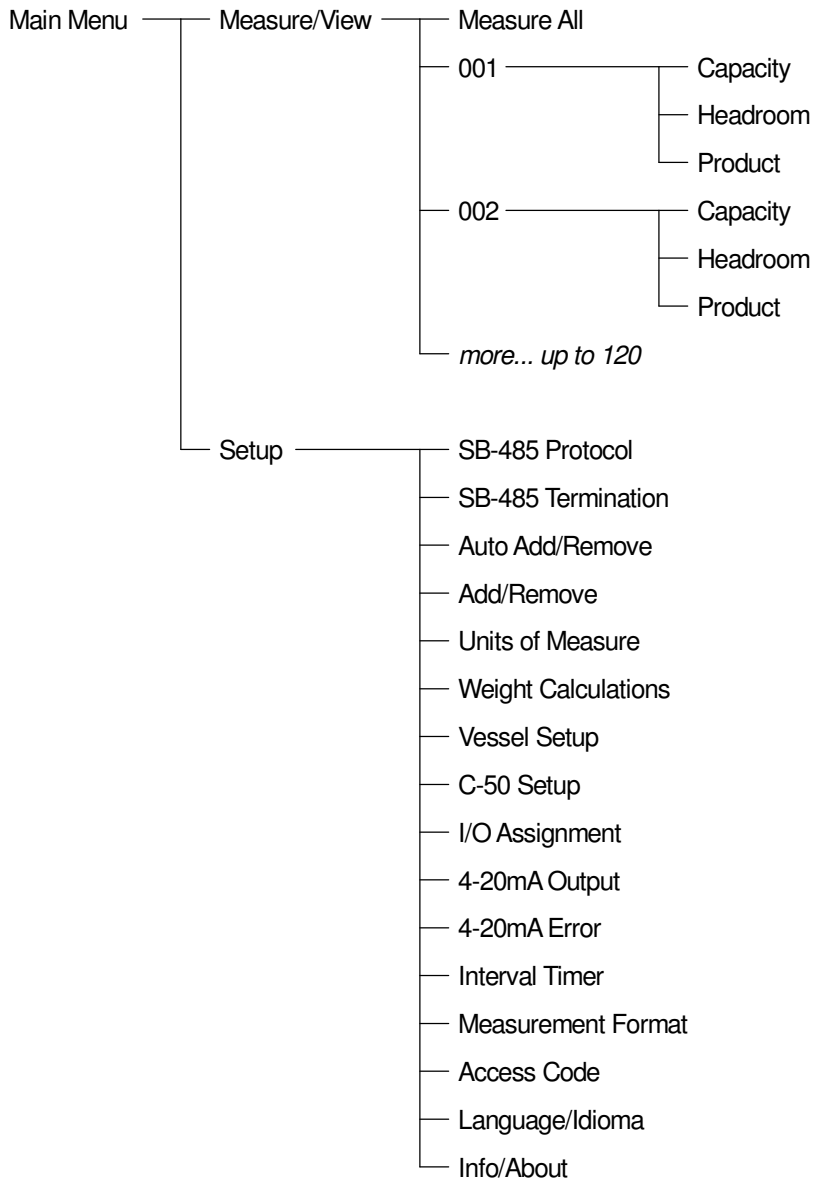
Main Menu
Measure/View
Measure All
001
Capacity
Headroom
Product
002
Capacity
Headroom
Product
*more... up to 120*
Setup
SB-485 Protocol
SB-485 Termination
Auto Add/Remove
Add/Remove
Units of Measure
Weight Calculations
Vessel Setup
C-50 Setup
I/O Assignment
4-20mA Output
4-20mA Error
Interval Timer
Measurement Format
Access Code
Language/Idioma
Info/About